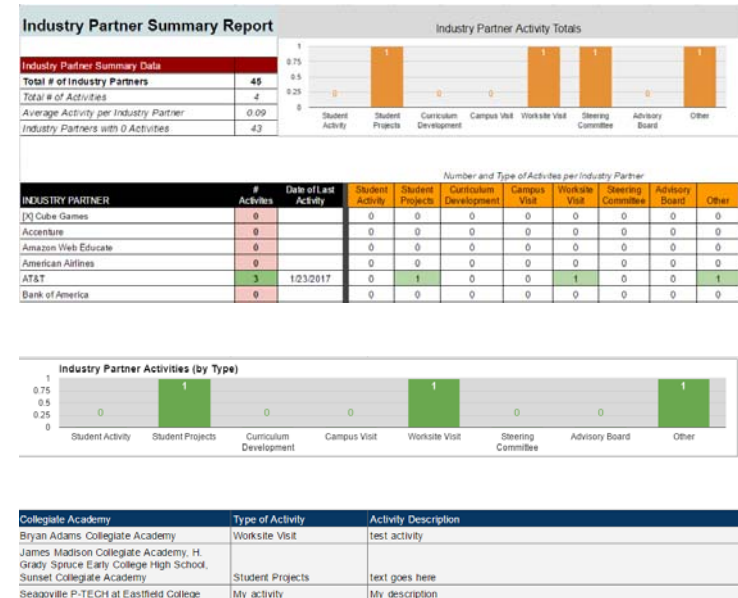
Industry Partner Summary Report

| Industry Partner Summary Data | |
|---|---|
| Total # of Industry Partners | 45 |
| Total # of Activities | 4 |
| Average Activity per Industry Partner | 0.09 |
| Industry Partners with 0 Activities | 43 |

Industry Partner Activity Totals

1
0.75
0.5
0.25
0

0 1 0 0 1 1 0 1

Student Activity, Student Projects, Curriculum Development, Campus Visit, Worksite Visit, Steering Committee, Advisory Board, Other

Number and Type of Activites per Industry Partner

| INDUSTRY PARTNER | # Activites | Date of Last Activity | Student Activity | Student Projects | Curriculum Development | Campus Visit | Worksite Visit | Steering Committee | Advisory Board | Other |
|---|---|---|---|---|---|---|---|---|---|---|
| [X] Cube Games | 0 | | 0 | 0 | 0 | 0 | 0 | 0 | 0 | 0 |
| Accenture | 0 | | 0 | 0 | 0 | 0 | 0 | 0 | 0 | 0 |
| Amazon Web Educate | 0 | | 0 | 0 | 0 | 0 | 0 | 0 | 0 | 0 |
| American Airlines | 0 | | 0 | 0 | 0 | 0 | 0 | 0 | 0 | 0 |
| AT&T | 3 | 1/23/2017 | 0 | 1 | 0 | 0 | 1 | 0 | 0 | 1 |
| Bank of America | 0 | | 0 | 0 | 0 | 0 | 0 | 0 | 0 | 0 |

Industry Partner Activities (by Type)

1
0.75
0.5
0.25
0

0 1 0 0 1 0 0 1

Student Activity, Student Projects, Curriculum Development, Campus Visit, Worksite Visit, Steering Committee, Advisory Board, Other

| Collegiate Academy | Type of Activity | Activity Description |
|---|---|---|
| Bryan Adams Collegiate Academy | Worksite Visit | test activity |
| James Madison Collegiate Academy, H. Grady Spruce Early College High School, Sunset Collegiate Academy | Student Projects | text goes here |
| Seagoville P-TECH at Eastfield College | My activity | My description |